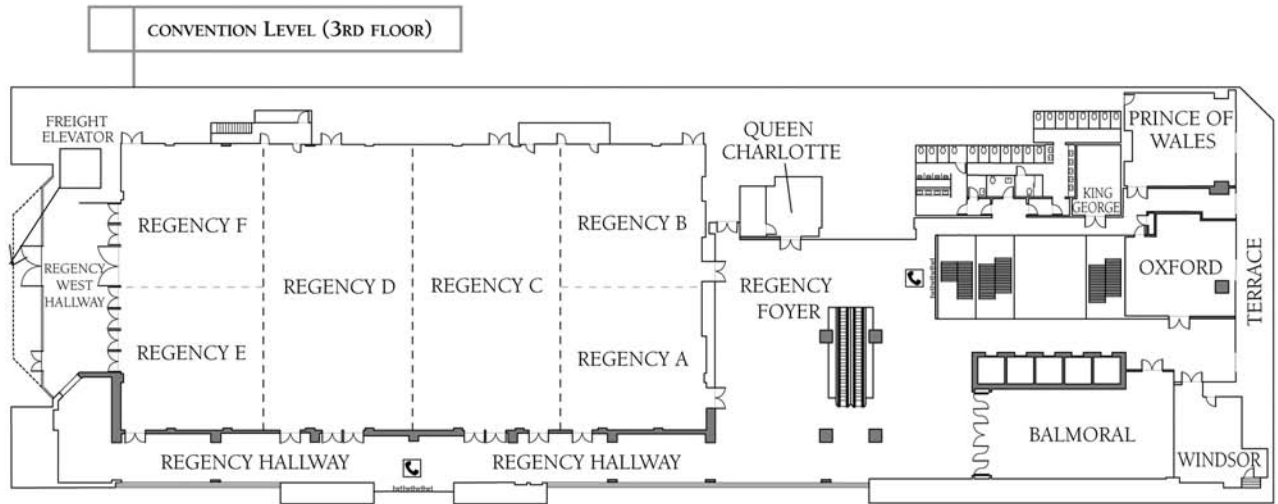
CONVENTION LEVEL (3RD FLOOR)

FREIGHT ELEVATOR

REGENCY WEST HALLWAY

REGENCY F

REGENCY E

REGENCY D

REGENCY C

REGENCY B

REGENCY A

QUEEN CHARLOTTE

REGENCY FOYER

PRINCE OF WALES

KING GEORGE

OXFORD

TERRACE

BALMORAL

WINDSOR

REGENCY HALLWAY

REGENCY HALLWAY